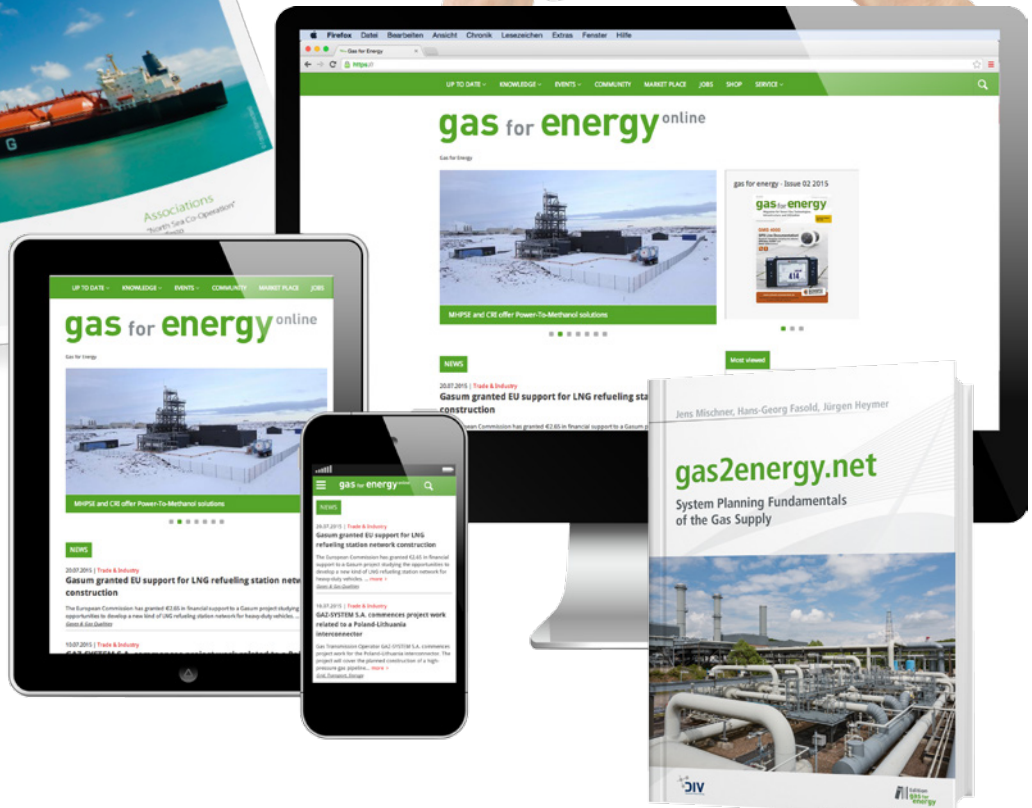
Associations
"North Sea Co-Operation"

Firefox Datei Bearbeiten Ansicht Chronik Lesezeichen Extras Fenster Hilfe

Gas for Energy

https://

UP TO DATE KNOWLEDGE EVENTS COMMUNITY MARKET PLACE JOBS SHOP SERVICE

gas for energy online

Gas for Energy

MHPSE and CRI offer Power-To-Methanol solutions

gas for energy - Issue 02 2015

gas for energy

NEWS

Most viewed

20.07.2015 | Trade & Industry
Gasum granted EU support for LNG refueling station network construction

UP TO DATE KNOWLEDGE EVENTS COMMUNITY MARKET PLACE JOBS

gas for energy online

Gas for Energy

MHPSE and CRI offer Power-To-Methanol solutions

NEWS

20.07.2015 | Trade & Industry
Gasum granted EU support for LNG refueling station network construction

The European Commission has granted €2.65 in financial support to a Gasum project studying the opportunities to develop a new kind of LNG refueling station network for heavy-duty vehicles. ... more >

10.07.2015 | Trade & Industry

gas for energy online

NEWS

20.07.2015 | Trade & Industry
Gasum granted EU support for LNG refueling station network construction

The European Commission has granted €2.65 in financial support to a Gasum project studying the opportunities to develop a new kind of LNG refueling station network for heavy-duty vehicles. ... more >

10.07.2015 | Trade & Industry
GAZ-SYSTEM S.A. commences project work related to a Poland-Lithuania interconnector

Gas Transmission Operator GAZ-SYSTEM S.A. commences project work for the Poland-Lithuania interconnection. The project will cover the planned construction of a high-pressure gas pipeline... more >

Jens Mischner, Hans-Georg Fasold, Jürgen Heymer

gas2energy.net

System Planning Fundamentals of the Gas Supply

DIV

Edition gas for energy